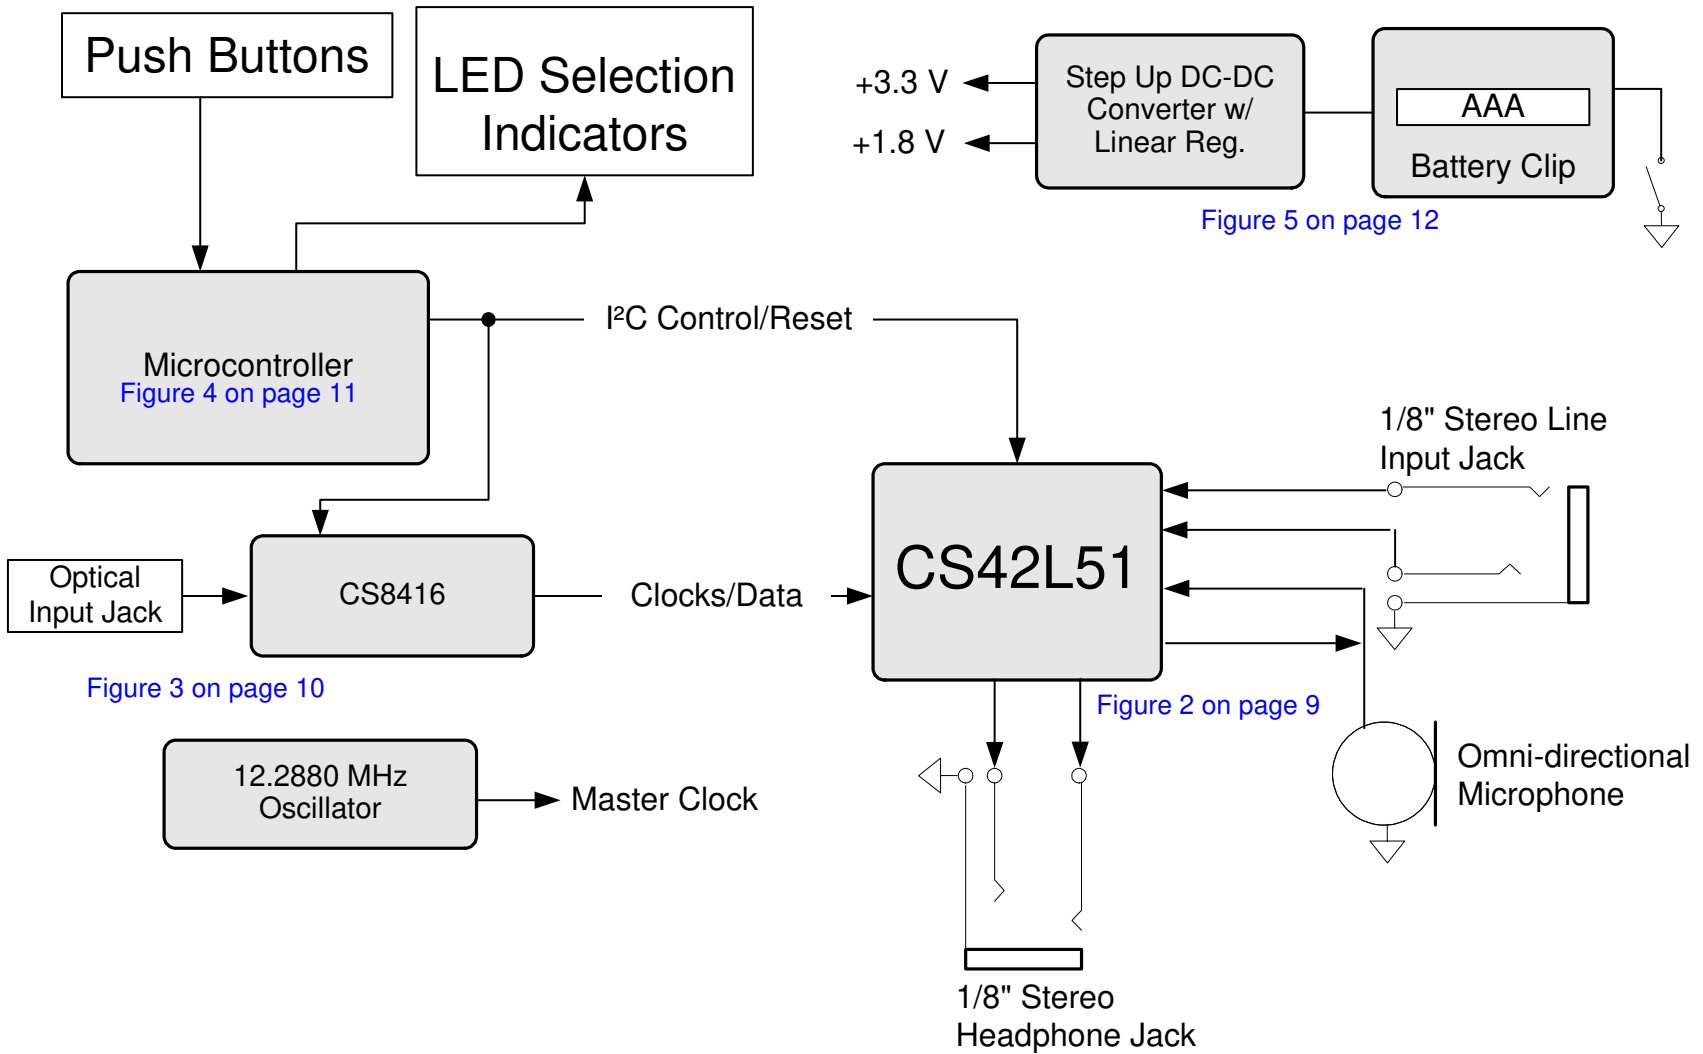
Push Buttons

LED Selection Indicators

+3.3 V

+1.8 V

Step Up DC-DC Converter w/ Linear Reg.

AAA

Battery Clip

Figure 5 on page 12

Microcontroller
Figure 4 on page 11

I²C Control/Reset

1/8" Stereo Line Input Jack

CS42L51

Optical Input Jack

CS8416

Clocks/Data

Figure 3 on page 10

Figure 2 on page 9

12.2880 MHz Oscillator

Master Clock

Omni-directional Microphone

1/8" Stereo Headphone Jack